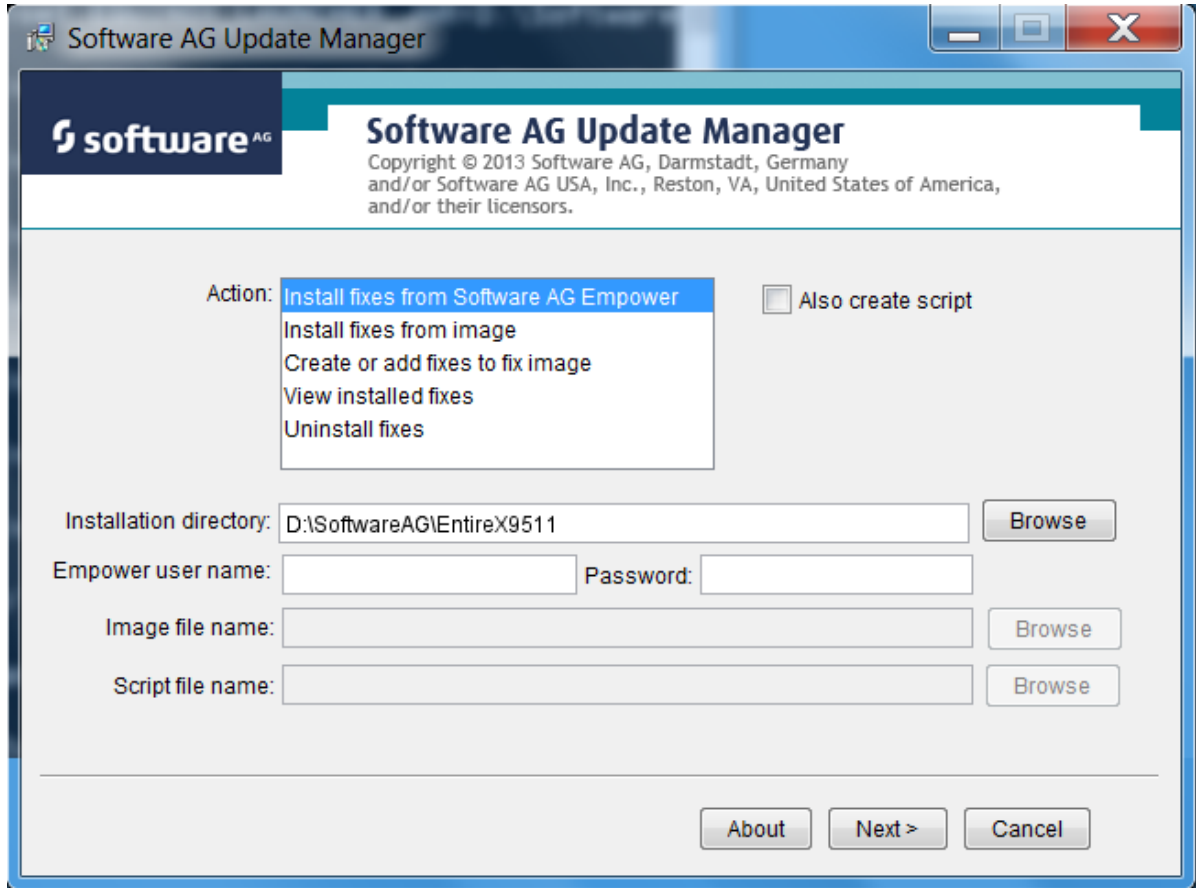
Software AG Update Manager

software AG

Software AG Update Manager
Copyright © 2013 Software AG, Darmstadt, Germany and/or Software AG USA, Inc., Reston, VA, United States of America, and/or their licensors.

Action:
Install fixes from Software AG Empower
Install fixes from image
Create or add fixes to fix image
View installed fixes
Uninstall fixes

Also create script

Installation directory: D:\SoftwareAG\EntireX9511
Browse

Empower user name:
Password:

Image file name:
Browse

Script file name:
Browse

About
Next >
Cancel